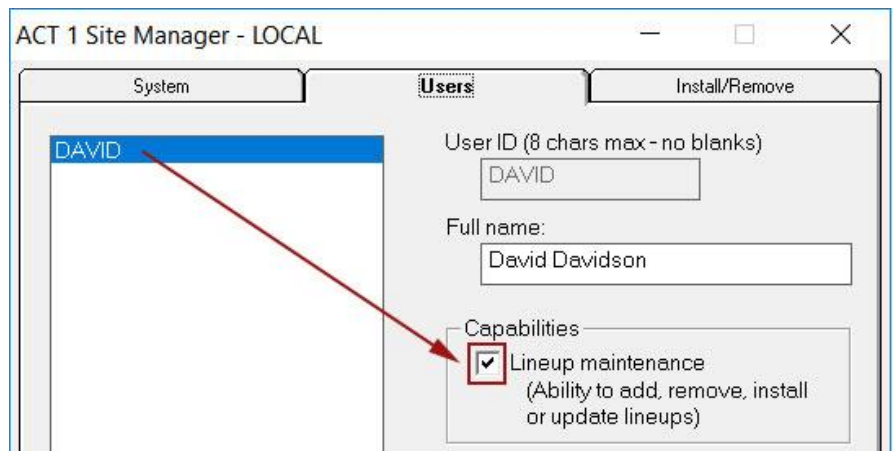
ACT 1 Site Manager - LOCAL

System

Users

Install/Remove

DAVID

User ID (8 chars max - no blanks)

DAVID

Full name:

David Davidson

Capabilities

Lineup maintenance
(Ability to add, remove, install or update lineups)